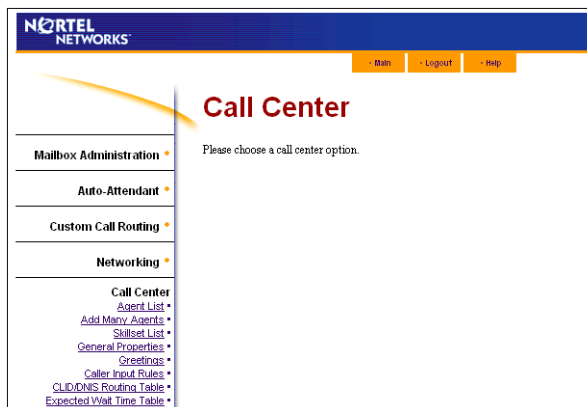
NORTEL NETWORKS

• Main • Logout • Help

Call Center

Please choose a call center option.

Mailbox Administration •

Auto-Attendant •

Custom Call Routing •

Networking •

Call Center
Agent List •
Add Many Agents •
Skillset List •
General Properties •
Greetings •
Caller Input Rules •
CLID/DNIS Routing Table •
Expected Wait Time Table •